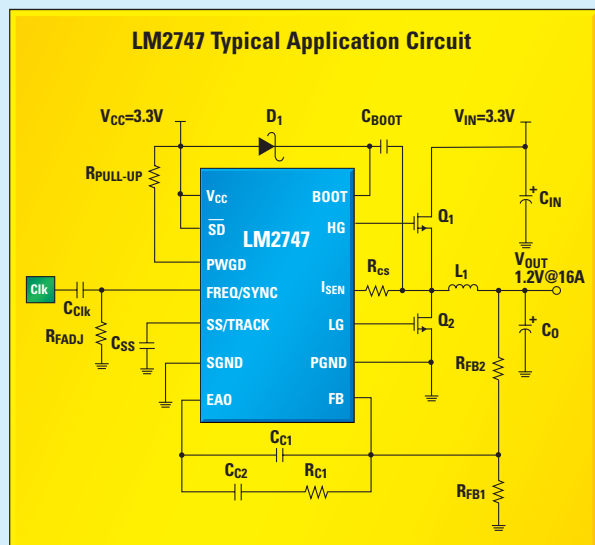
LM2747 Typical Application Circuit

$V_{CC}$=3.3V

$D_1$

$C_{BOOT}$

$V_{IN}$=3.3V

$R_{PULL-UP}$

$V_{CC}$

BOOT

$Q_1$

$C_{IN}$

$\overline{SD}$

HG

LM2747

PWGD

$R_{cs}$

$L_1$

$V_{OUT}$

1.2V@16A

Clk

FREQ/SYNC

$I_{SEN}$

$C_{Clk}$

$R_{FADJ}$

$C_{SS}$

SS/TRACK

LG

$Q_2$

$C_O$

SGND

PGND

$R_{FB2}$

EAO

FB

$C_{C1}$

$C_{C2}$

$R_{C1}$

$R_{FB1}$